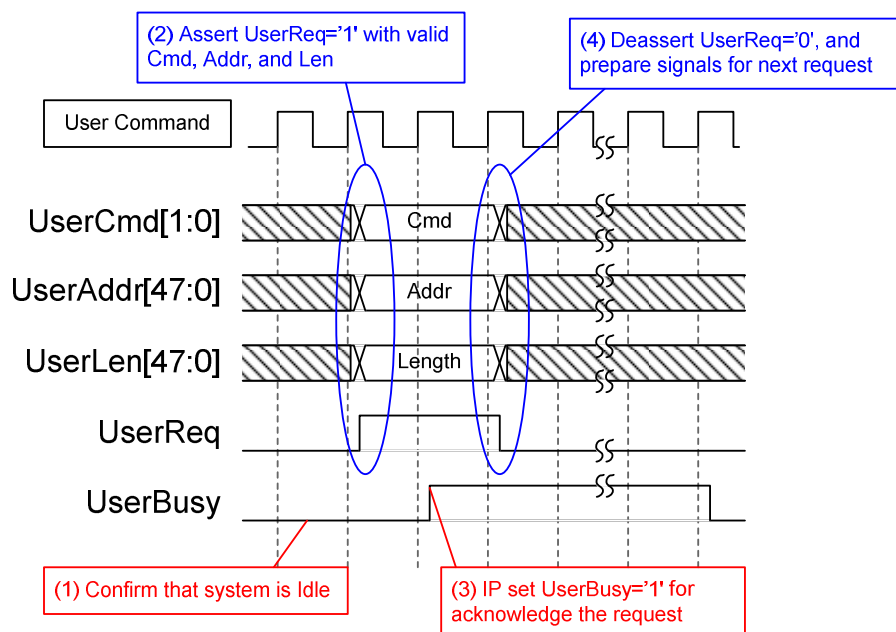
(2) Assert UserReq='1' with valid Cmd, Addr, and Len

(4) Deassert UserReq='0', and prepare signals for next request

User Command

UserCmd[1:0]

Cmd

UserAddr[47:0]

Addr

UserLen[47:0]

Length

UserReq

UserBusy

(1) Confirm that system is Idle

(3) IP set UserBusy='1' for acknowledge the request